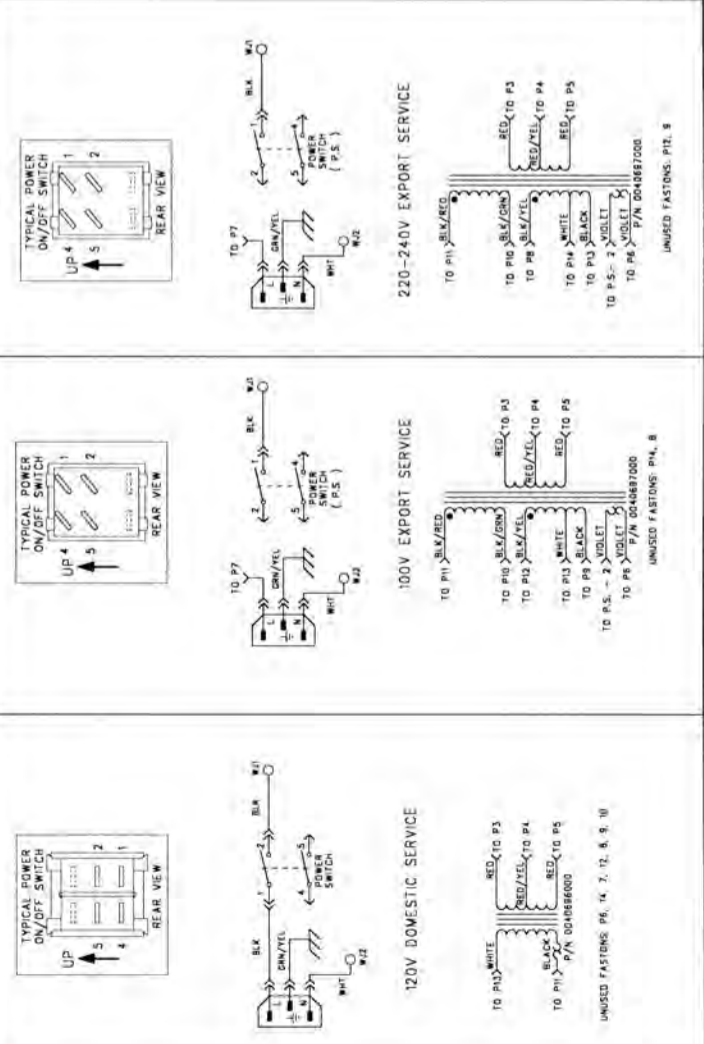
TYPICAL POWER ON/OFF SWITCH
UP 4 5
1 2
REAR VIEW
TO P7
L
N
GRN/YEL
WHT
WJ2
BLK
WJ1
2 1
5 4
POWER SWITCH (P.S.)
220-240V EXPORT SERVICE
TO P11 BLK/RED
TO P10 BLK/GRN
TO P8 BLK/YEL
TO P14 WHITE
TO P13 BLACK
TO P.S.-2 VIOLET
TO P6 VIOLET
RED TO P3
RED/YEL TO P4
RED TO P5
P/N 004069700
UNUSED FASTONS: P12, 9

TYPICAL POWER ON/OFF SWITCH
UP 4 5
1 2
REAR VIEW
TO P7
L
N
GRN/YEL
WHT
WJ2
BLK
WJ1
2 1
5 4
POWER SWITCH (P.S.)
100V EXPORT SERVICE
TO P11 BLK/RED
TO P10 BLK/GRN
TO P12 BLK/YEL
TO P13 WHITE
TO P9 BLACK
TO P.S. - 2 VIOLET
TO P6 VIOLET
RED TO P3
RED/YEL TO P4
RED TO P5
P/N 004069700
UNUSED FASTONS: P14, 8

TYPICAL POWER ON/OFF SWITCH
UP 5 4
2 1
REAR VIEW
BLK
GRN/YEL
L
N
WHT
WJ2
BLK
WJ1
2 1
5 4
POWER SWITCH
120V DOMESTIC SERVICE
TO P13 WHITE
TO P11 BLACK
RED TO P3
RED/YEL TO P4
RED TO P5
P/N 004069600
UNUSED FASTONS: P6, 14, 7, 12, 8, 9, 10